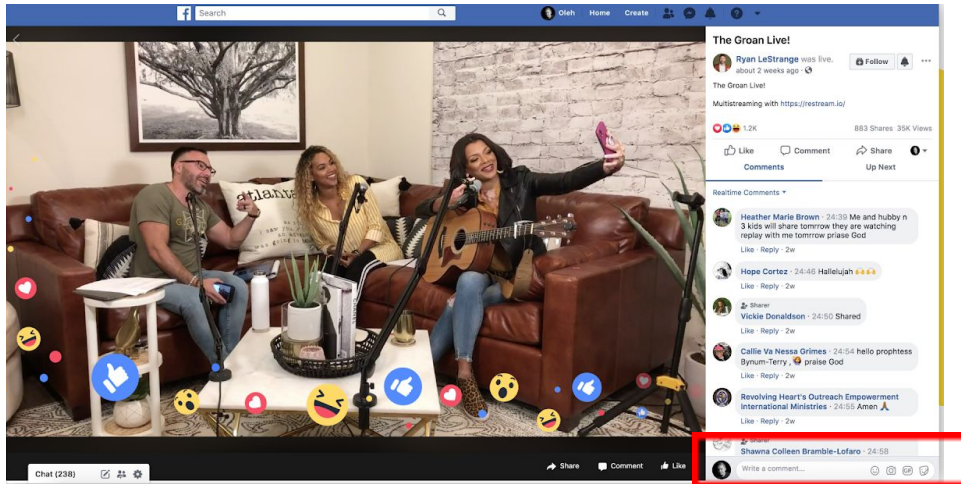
Search

Oleh Home Create

atlanta

The Groan Live!

Ryan LeStrange was live.
about 2 weeks ago

Follow

The Groan Live!

Multistreaming with https://restream.io/

1.2K

883 Shares 35K Views

Like Comment Share

Comments Up Next

Realtime Comments

Heather Marie Brown 24:39 Me and hubby n 3 kids will share tomrrow they are watching replay with me tomrrow praise God
Like · Reply · 2w

Hope Cortez 24:46 Hallelujah 🙌🙌
Like · Reply · 2w

Sharer
Vickie Donaldson 24:50 Shared
Like · Reply · 2w

Callie Va Nessa Grimes 24:54 hello prophtess Bynum-Terry, praise God
Like · Reply · 2w

Revolving Heart's Outreach Empowerment International Ministries 24:55 Amen 🙏
Like · Reply · 2w

Sharer
Shawna Colleen Bramble-Lofaro 24:58

Write a comment...

Chat (238)

Share Comment Like